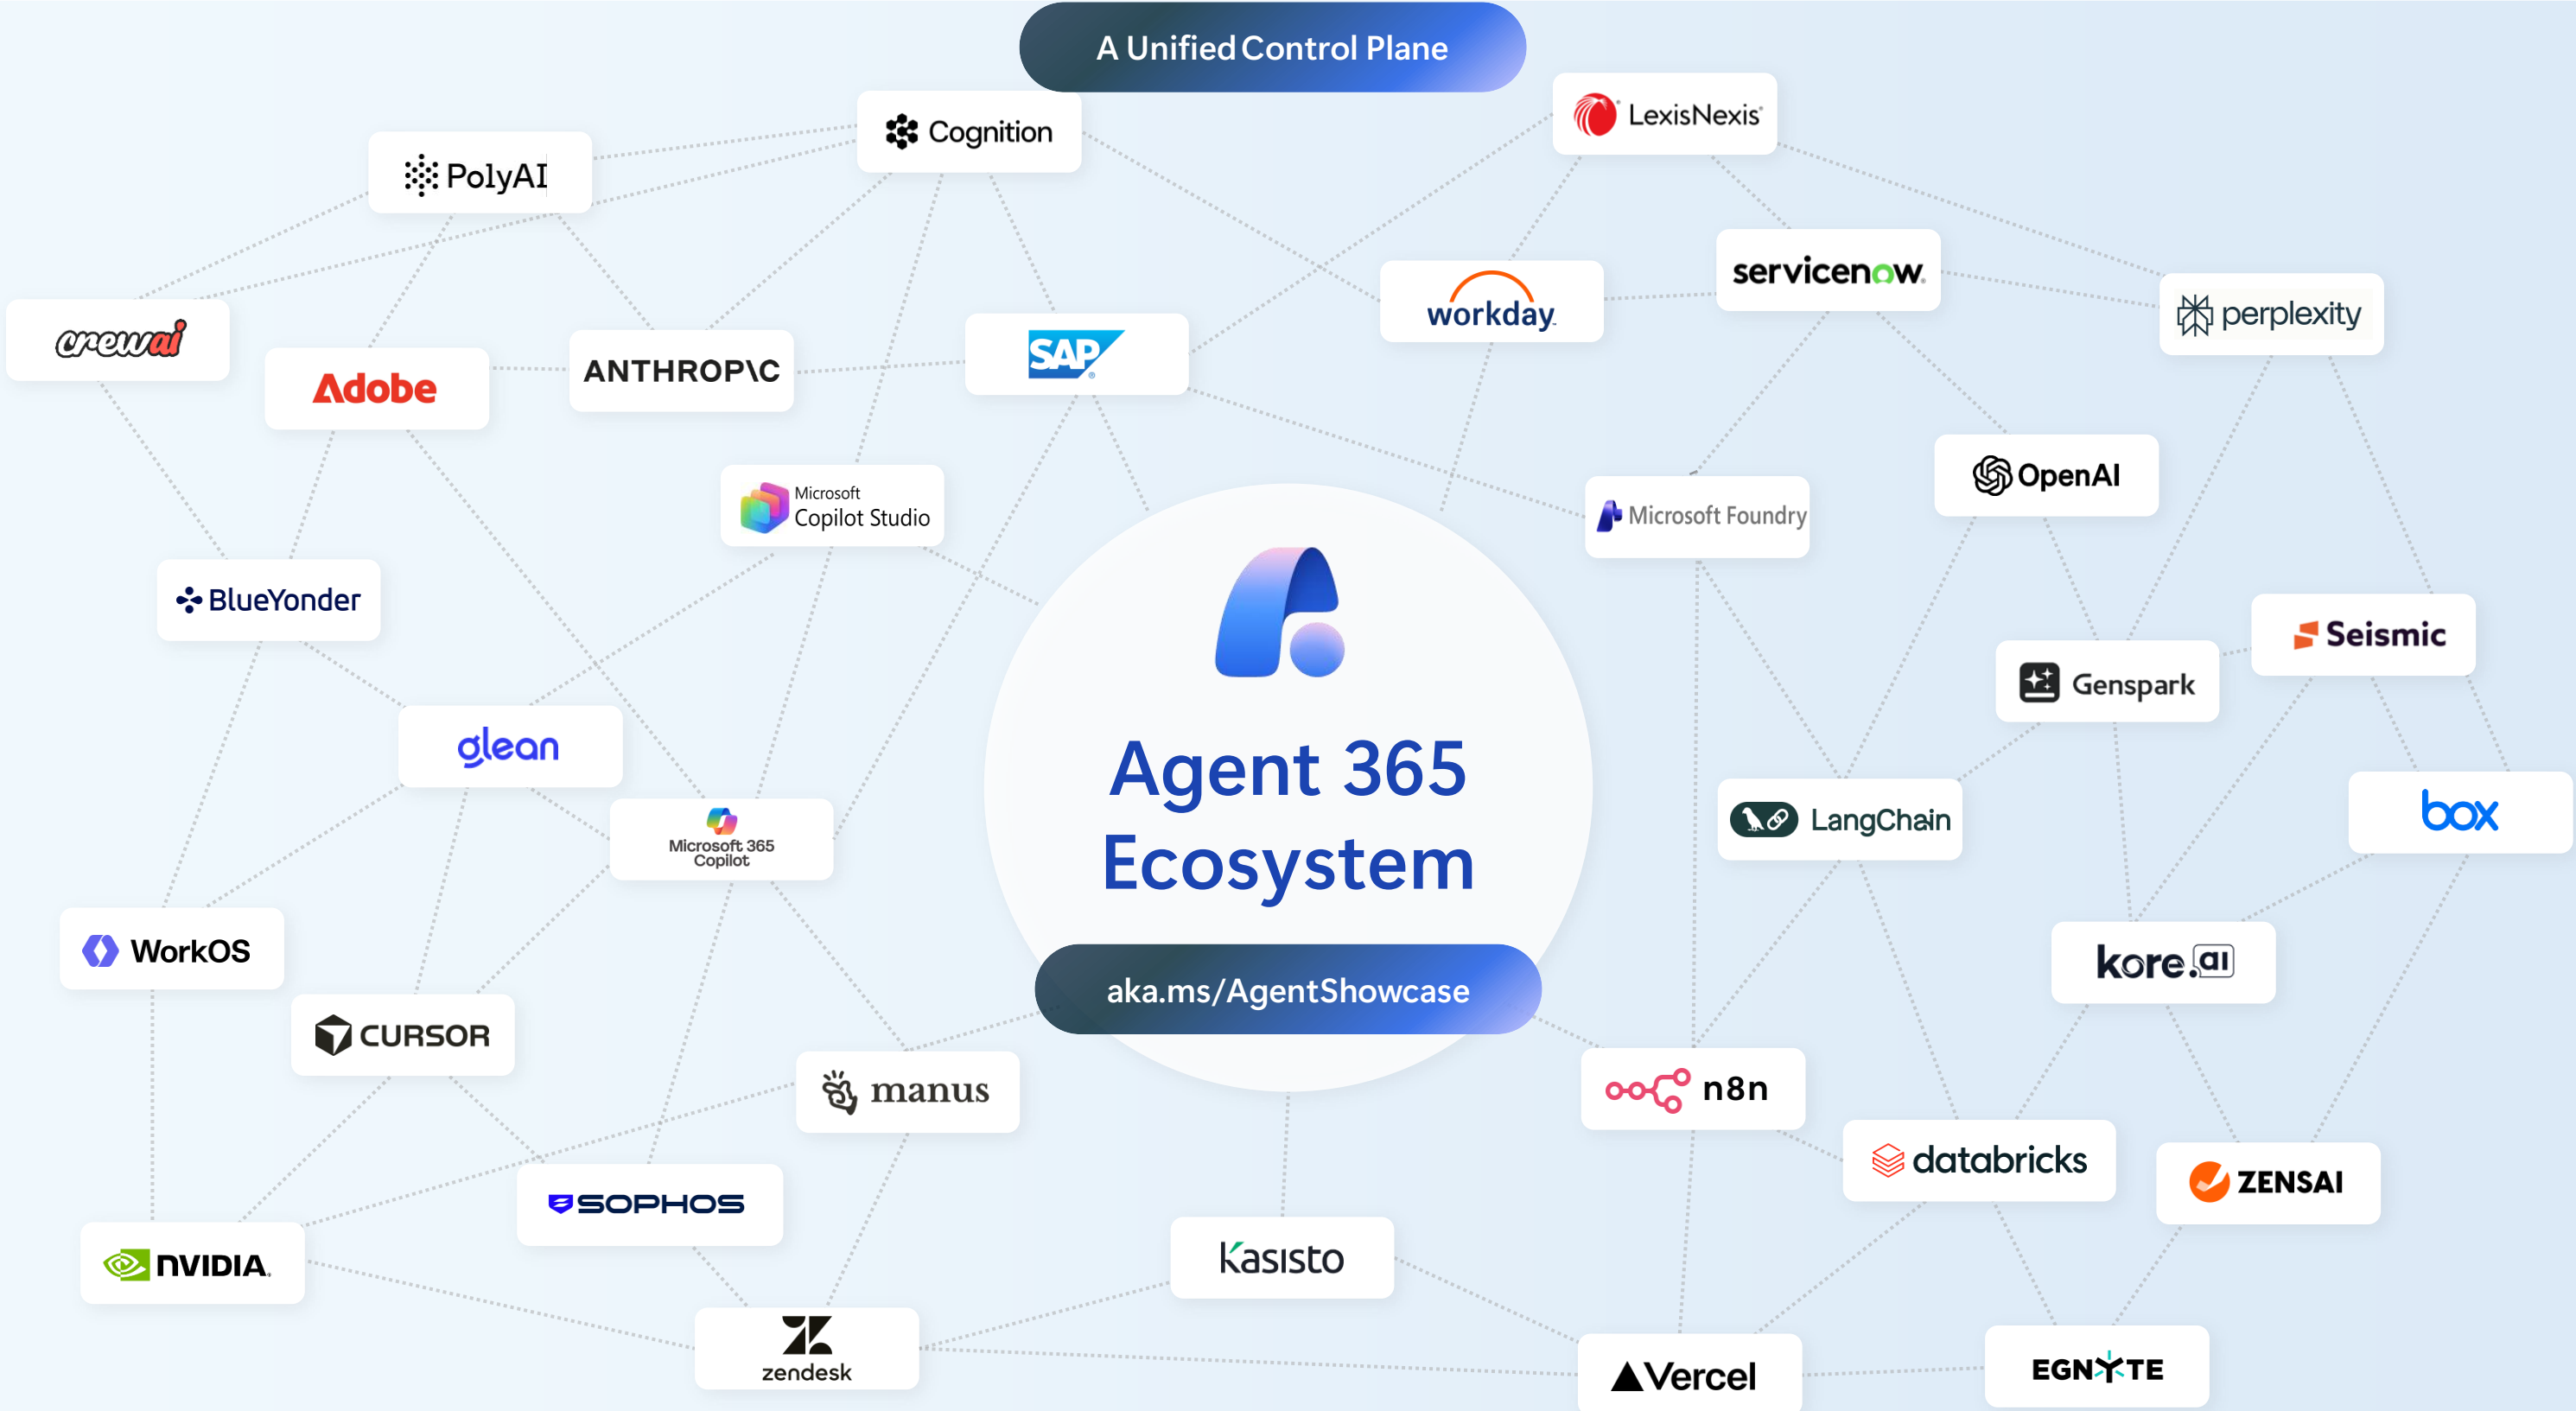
A Unified Control Plane

Cognition

LexisNexis

PolyAI

servicenow

workday

perplexity

crewai

Adobe

ANTHROPIC

SAP

Microsoft Copilot Studio

Microsoft Foundry

OpenAI

BlueYonder

Agent 365 Ecosystem

Seismic

Genspark

glean

Microsoft 365 Copilot

LangChain

box

WorkOS

kore.ai

CURSOR

aka.ms/AgentShowcase

manus

n8n

databricks

ZENSAI

SOPHOS

NVIDIA

Kasisto

zendesk

Vercel

EGNYTE